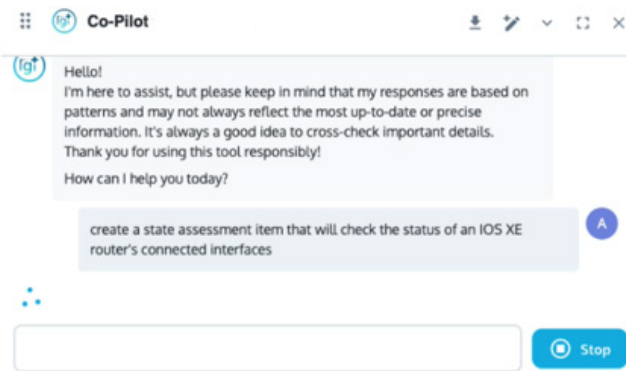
Co-Pilot

Hello!
I'm here to assist, but please keep in mind that my responses are based on patterns and may not always reflect the most up-to-date or precise information. It's always a good idea to cross-check important details. Thank you for using this tool responsibly!

How can I help you today?

A

create a state assessment item that will check the status of an IOS XE router's connected interfaces

Stop